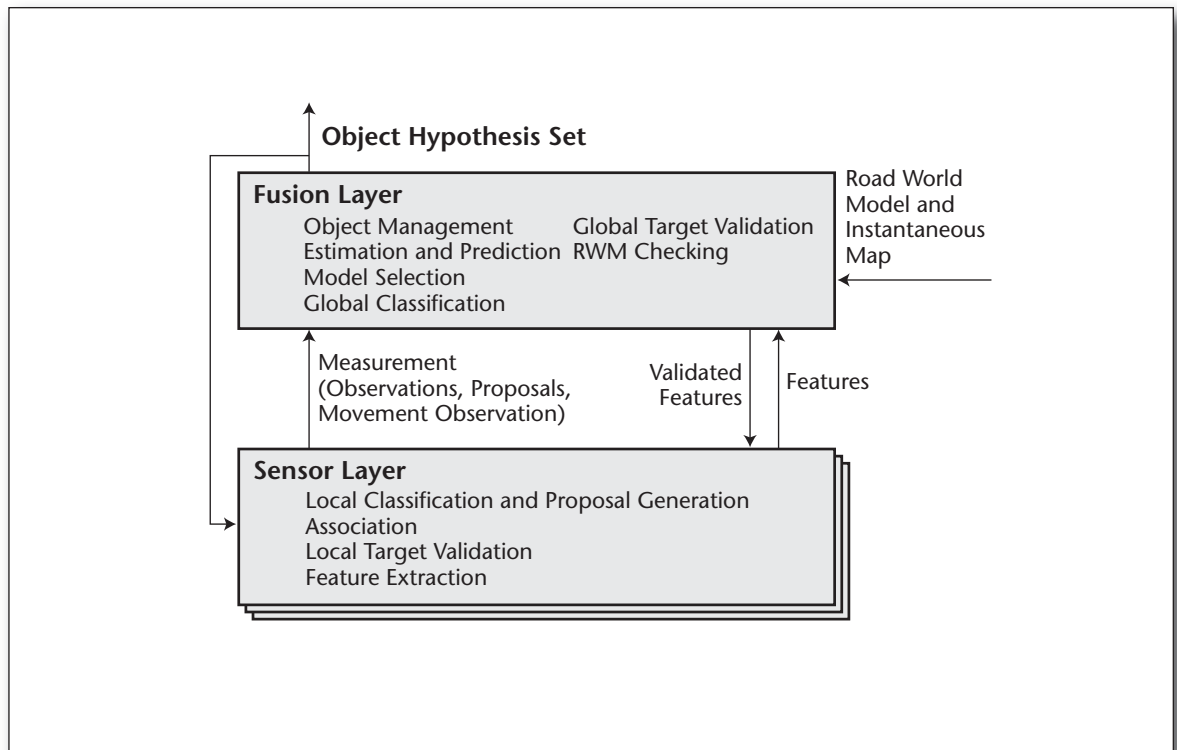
Object Hypothesis Set

Fusion Layer
Object Management
Estimation and Prediction
Model Selection
Global Classification
Global Target Validation
RWM Checking

Road World Model and Instantaneous Map

Measurement (Observations, Proposals, Movement Observation)

Validated Features

Features

Sensor Layer
Local Classification and Proposal Generation
Association
Local Target Validation
Feature Extraction